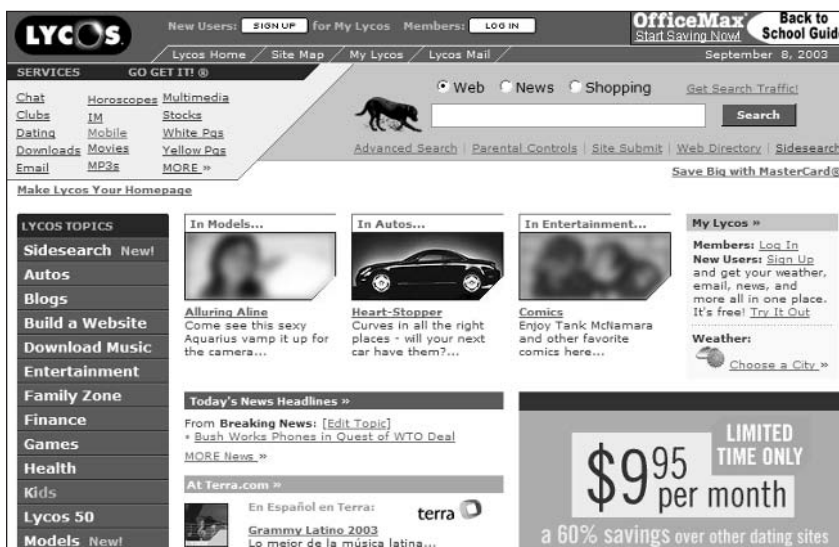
LYCOS

New Users: SIGN UP for My Lycos Members: LOG IN

OfficeMax Start Saving Now! Back to School Guid

Lycos Home Site Map My Lycos Lycos Mail September 8, 2003

SERVICES GO GET IT! ®

Chat Horoscopes Multimedia
Clubs IM Stocks
Dating Mobile White Pgs
Downloads Movies Yellow Pgs
Email MP3s MORE »

Web News Shopping

Get Search Traffic!

Search

Advanced Search | Parental Controls | Site Submit | Web Directory | Sidesearch

Make Lycos Your Homepage

Save Big with MasterCard®

LYCOS TOPICS
Sidesearch New!
Autos
Blogs
Build a Website
Download Music
Entertainment
Family Zone
Finance
Games
Health
Kids
Lycos 50
Models New!

In Models...
Alluring Aline
Come see this sexy Aquarius vamp it up for the camera...

In Autos...
Heart-Stopper
Curves in all the right places - will your next car have them?...

In Entertainment...
Comics
Enjoy Tank McNamara and other favorite comics here...

My Lycos »
Members: Log In
New Users: Sign Up and get your weather, email, news, and more all in one place. It's free! Try It Out

Weather:
Choose a City »

Today's News Headlines »
From Breaking News: [Edit Topic]
• Bush Works Phones in Quest of WTO Deal
MORE News »

At Terra.com »
En Español en Terra:
terra
Grammy Latino 2003
Lo mejor de la música latina...

$9^{95}$ per month
LIMITED TIME ONLY
a 60% savings over other dating sites